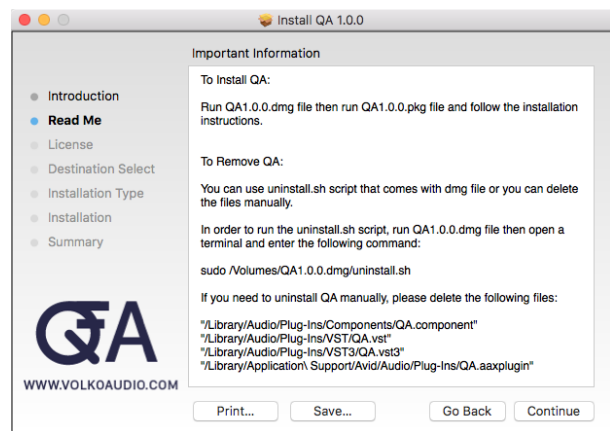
Install QA 1.0.0

Important Information

Introduction
Read Me
License
Destination Select
Installation Type
Installation
Summary

QA
WWW.VOLKOAUDIO.COM

To Install QA:

Run QA1.0.0.dmg file then run QA1.0.0.pkg file and follow the installation instructions.

To Remove QA:

You can use uninstall.sh script that comes with dmg file or you can delete the files manually.

In order to run the uninstall.sh script, run QA1.0.0.dmg file then open a terminal and enter the following command:

sudo /Volumes/QA1.0.0.dmg/uninstall.sh

If you need to uninstall QA manually, please delete the following files:

"/Library/Audio/Plug-Ins/Components/QA.component"
"/Library/Audio/Plug-Ins/VST/QA.vst"
"/Library/Audio/Plug-Ins/VST3/QA.vst3"
"/Library/Application\ Support/Avid/Audio/Plug-Ins/QA.aaxplugin"

Print... Save... Go Back Continue